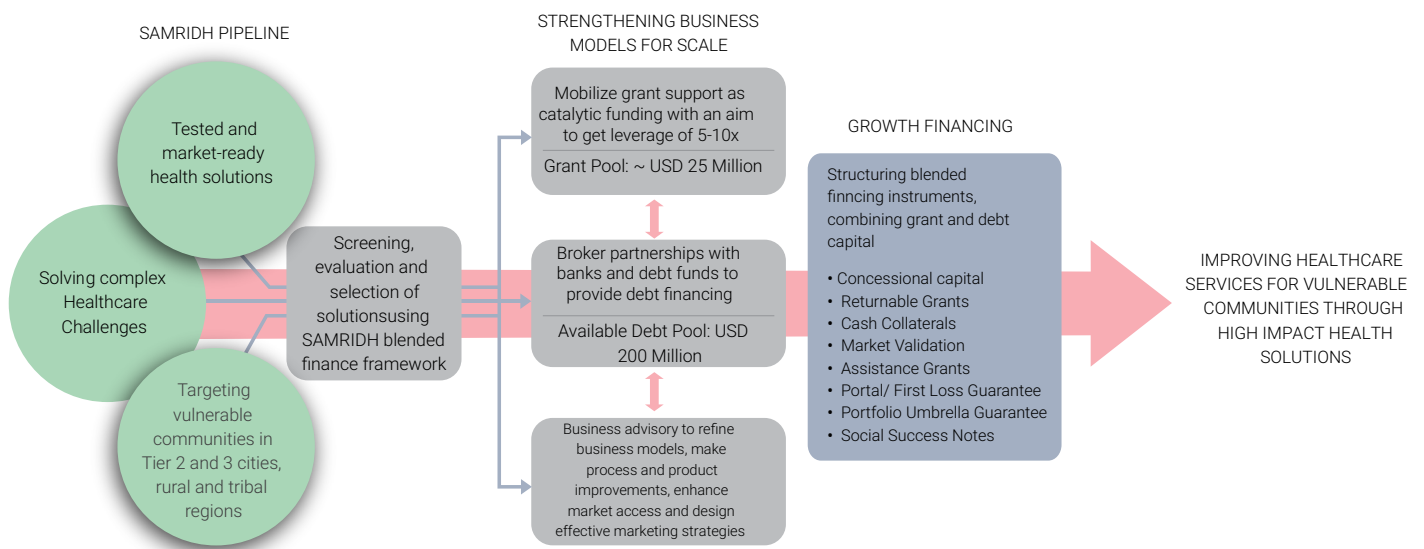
SAMRIDH PIPELINE

Tested and market-ready health solutions

Solving complex Healthcare Challenges

Targeting vulnerable communities in Tier 2 and 3 cities, rural and tribal regions

Screening, evaluation and selection of solutionsusing SAMRIDH blended finance framework

STRENGTHENING BUSINESS MODELS FOR SCALE

Mobilize grant support as catalytic funding with an aim to get leverage of 5-10x

Grant Pool: ~ USD 25 Million

Broker partnerships with banks and debt funds to provide debt financing

Available Debt Pool: USD 200 Million

Business advisory to refine business models, make process and product improvements, enhance market access and design effective marketing strategies

GROWTH FINANCING

Structuring blended finncing instruments, combining grant and debt capital

• Concessional capital
• Returnable Grants
• Cash Collaterals
• Market Validation
• Assistance Grants
• Portal/ First Loss Guarantee
• Portfolio Umbrella Guarantee
• Social Success Notes

IMPROVING HEALTHCARE SERVICES FOR VULNERABLE COMMUNITIES THROUGH HIGH IMPACT HEALTH SOLUTIONS